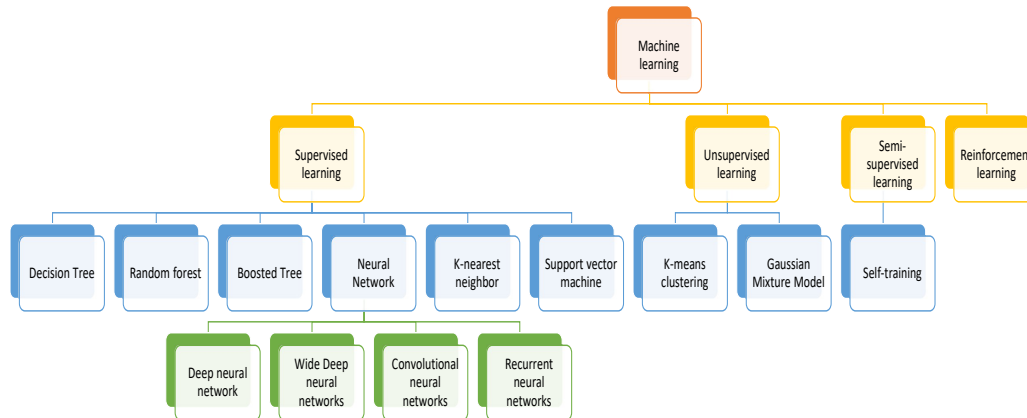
Machine learning

Supervised learning

Unsupervised learning

Semi-supervised learning

Reinforcemen learning

Decision Tree

Random forest

Boosted Tree

Neural Network

K-nearest neighbor

Support vector machine

K-means clustering

Gaussian Mixture Model

Self-training

Deep neural network

Wide Deep neural networks

Convolutional neural networks

Recurrent neural networks